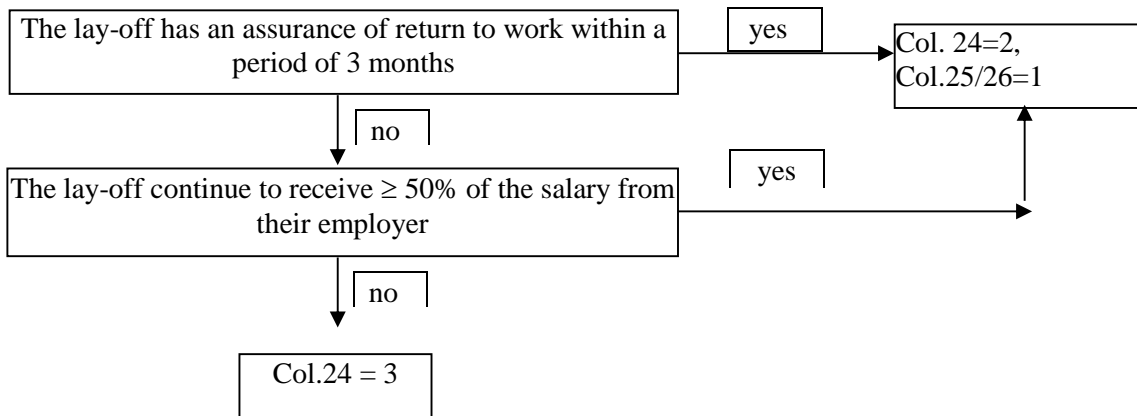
The lay-off has an assurance of return to work within a period of 3 months

yes

Col. 24=2,
Col.25/26=1

no

The lay-off continue to receive $\geq$ 50% of the salary from their employer

yes

no

Col.24 = 3